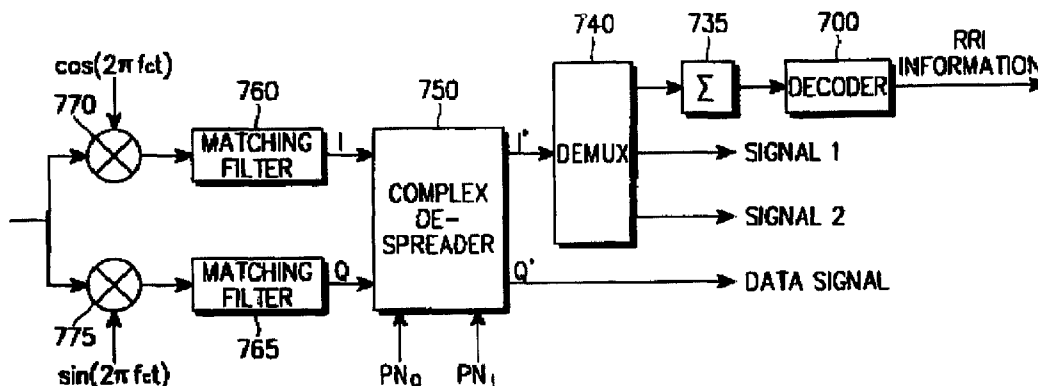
$\cos(2\pi fct)$

770

760

MATCHING FILTER

I

750

COMPLEX DE-SPREADER

I'

740

DEMUX

735

$\Sigma$

700

DECODER

RRI INFORMATION

SIGNAL 1

SIGNAL 2

MATCHING FILTER

Q

Q'

DATA SIGNAL

775

765

$\sin(2\pi fct)$

$PN_Q$

$PN_I$